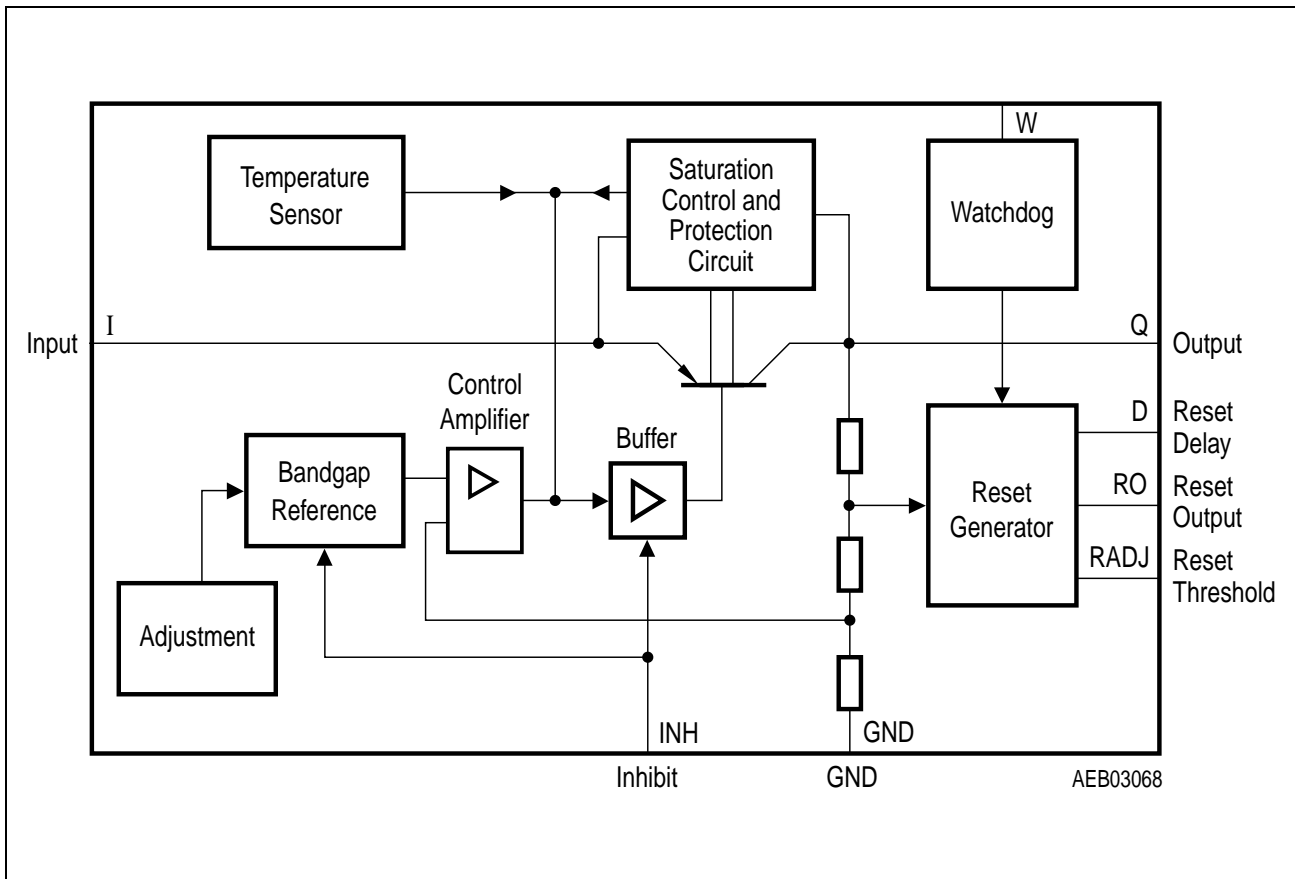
W

Temperature Sensor

Saturation Control and Protection Circuit

Watchdog

Input

I

Q

Output

Control Amplifier

Buffer

Bandgap Reference

Reset Generator

D

Reset Delay

RO

Reset Output

RADJ

Reset Threshold

Adjustment

INH

GND

Inhibit

GND

AEB03068